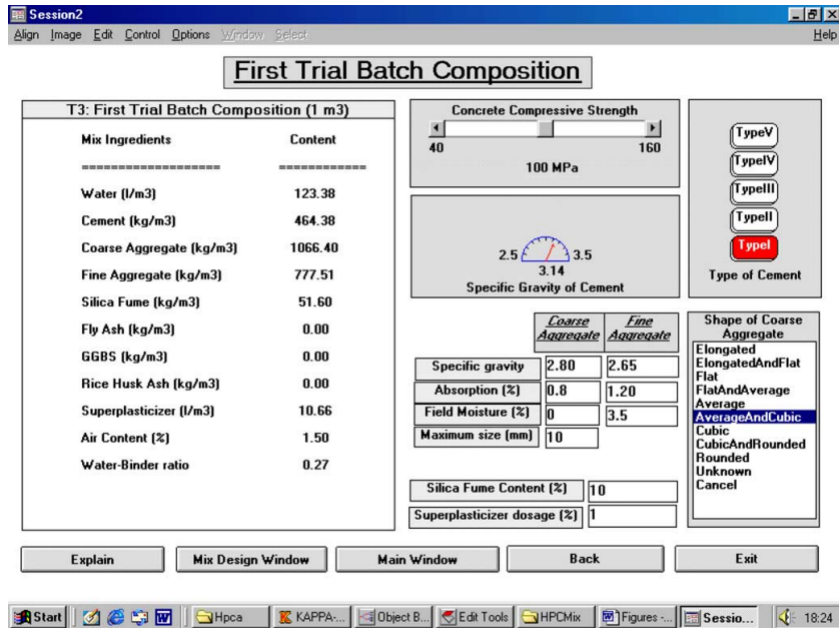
Session2

Align Image Edit Control Options Window Select Help

First Trial Batch Composition

T3: First Trial Batch Composition (1 m3)

| Mix Ingredients | Content |
|---|---|
| ================== | =========== |
| Water (l/m3) | 123.38 |
| Cement (kg/m3) | 464.38 |
| Coarse Aggregate (kg/m3) | 1066.40 |
| Fine Aggregate (kg/m3) | 777.51 |
| Silica Fume (kg/m3) | 51.60 |
| Fly Ash (kg/m3) | 0.00 |
| GGBS (kg/m3) | 0.00 |
| Rice Husk Ash (kg/m3) | 0.00 |
| Superplasticizer (l/m3) | 10.66 |
| Air Content (%) | 1.50 |
| Water-Binder ratio | 0.27 |

Concrete Compressive Strength

40 160

100 MPa

2.5 3.5

3.14

Specific Gravity of Cement

TypeV

TypeIV

TypeIII

TypeII

TypeI

Type of Cement

| | Coarse Aggregate | Fine Aggregate |
|---|---|---|
| Specific gravity | 2.80 | 2.65 |
| Absorption (%) | 0.8 | 1.20 |
| Field Moisture (%) | 0 | 3.5 |
| Maximum size (mm) | 10 | |

Shape of Coarse Aggregate

Elongated
ElongatedAndFlat
Flat
FlatAndAverage
Average
AverageAndCubic
Cubic
CubicAndRounded
Rounded
Unknown
Cancel

Silica Fume Content (%) 10

Superplasticizer dosage (%) 1

Explain Mix Design Window Main Window Back Exit

Start Hpca KAPPA-... Object B... Edit Tools HPCMix Figures -... Sessio... 18:24